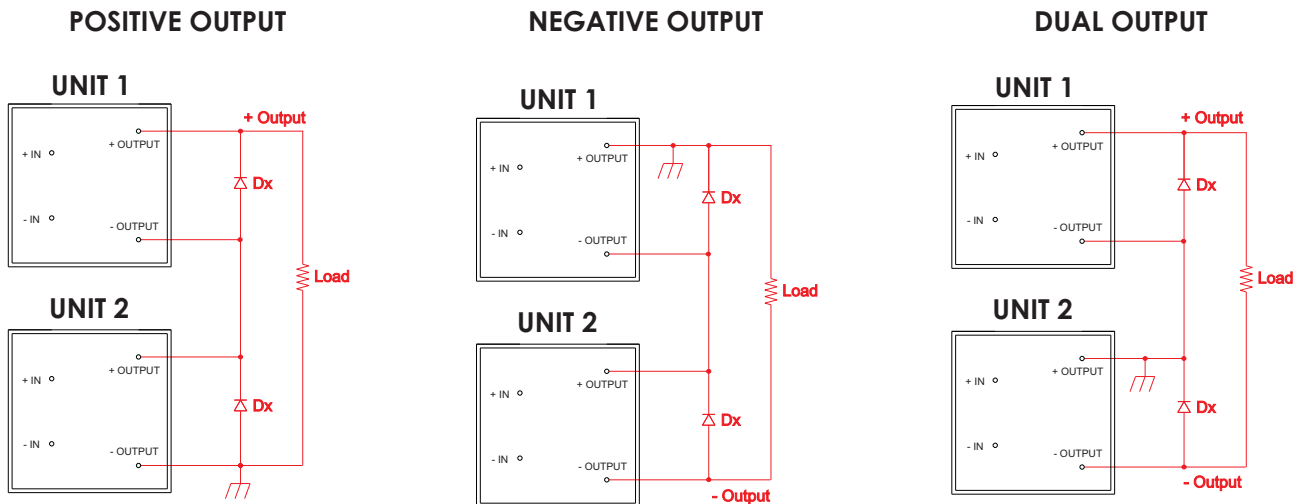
POSITIVE OUTPUT

UNIT 1

+ IN

- IN

+ OUTPUT

- OUTPUT

+ Output

Dx

Load

UNIT 2

+ IN

- IN

+ OUTPUT

- OUTPUT

Dx

NEGATIVE OUTPUT

UNIT 1

+ IN

- IN

+ OUTPUT

- OUTPUT

Dx

Load

UNIT 2

+ IN

- IN

+ OUTPUT

- OUTPUT

Dx

- Output

DUAL OUTPUT

UNIT 1

+ IN

- IN

+ OUTPUT

- OUTPUT

+ Output

Dx

Load

UNIT 2

+ IN

- IN

+ OUTPUT

- OUTPUT

Dx

- Output